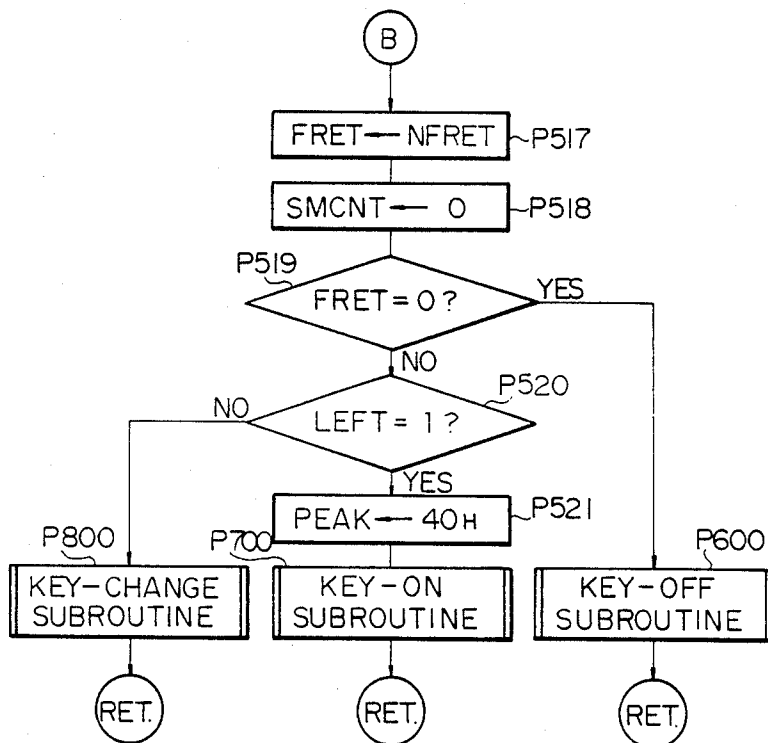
B

FRET ← NFRET P517

SMCNT ← 0 P518

P519

FRET = 0 ?

YES

NO

P520

NO

LEFT = 1 ?

YES

PEAK ← 40H P521

P800

P700

P600

KEY-CHANGE SUBROUTINE

KEY-ON SUBROUTINE

KEY-OFF SUBROUTINE

RET.

RET.

RET.